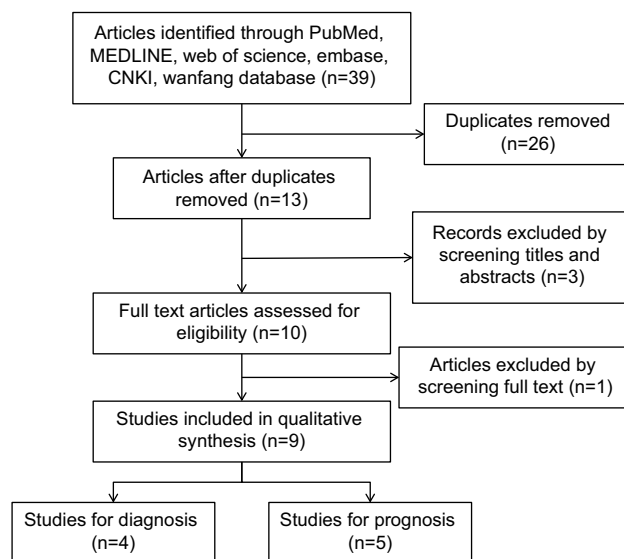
Articles identified through PubMed, MEDLINE, web of science, embase, CNKI, wanfang database (n=39)

Duplicates removed (n=26)

Articles after duplicates removed (n=13)

Records excluded by screening titles and abstracts (n=3)

Full text articles assessed for eligibility (n=10)

Articles excluded by screening full text (n=1)

Studies included in qualitative synthesis (n=9)

Studies for diagnosis (n=4)

Studies for prognosis (n=5)